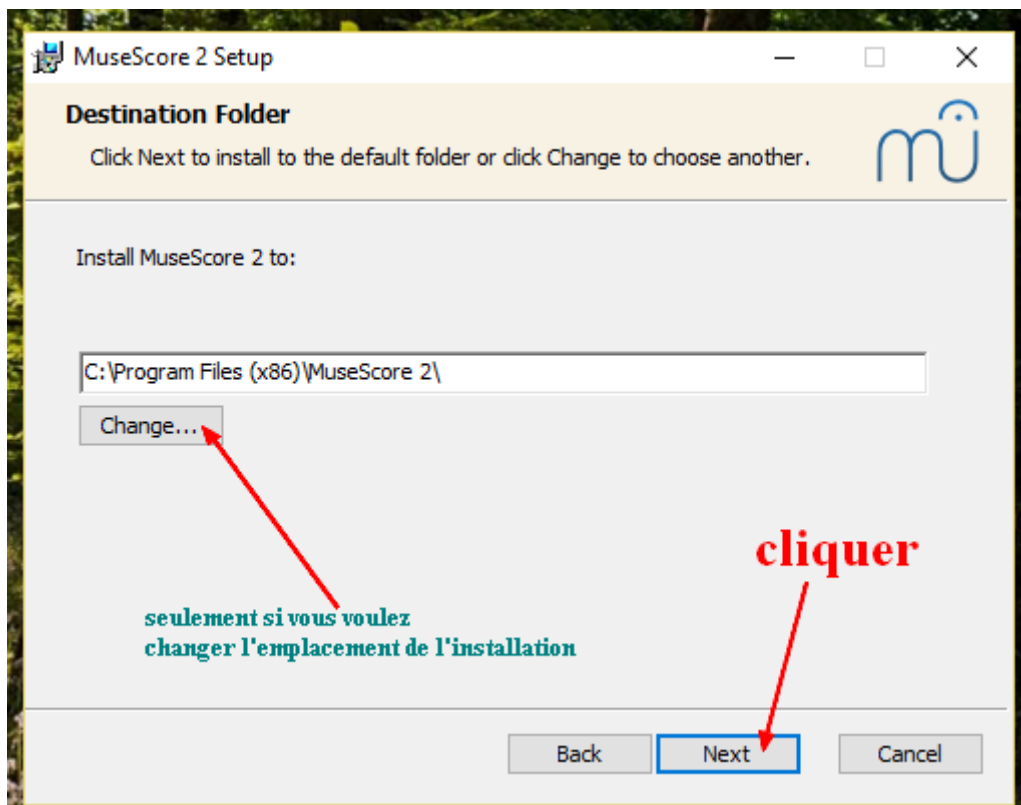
MuseScore 2 Setup

Destination Folder

Click Next to install to the default folder or click Change to choose another.

Install MuseScore 2 to:

C:\Program Files (x86)\MuseScore 2\

Change...

cliquer

seulement si vous voulez
changer l'emplacement de l'installation

Back

Next

Cancel